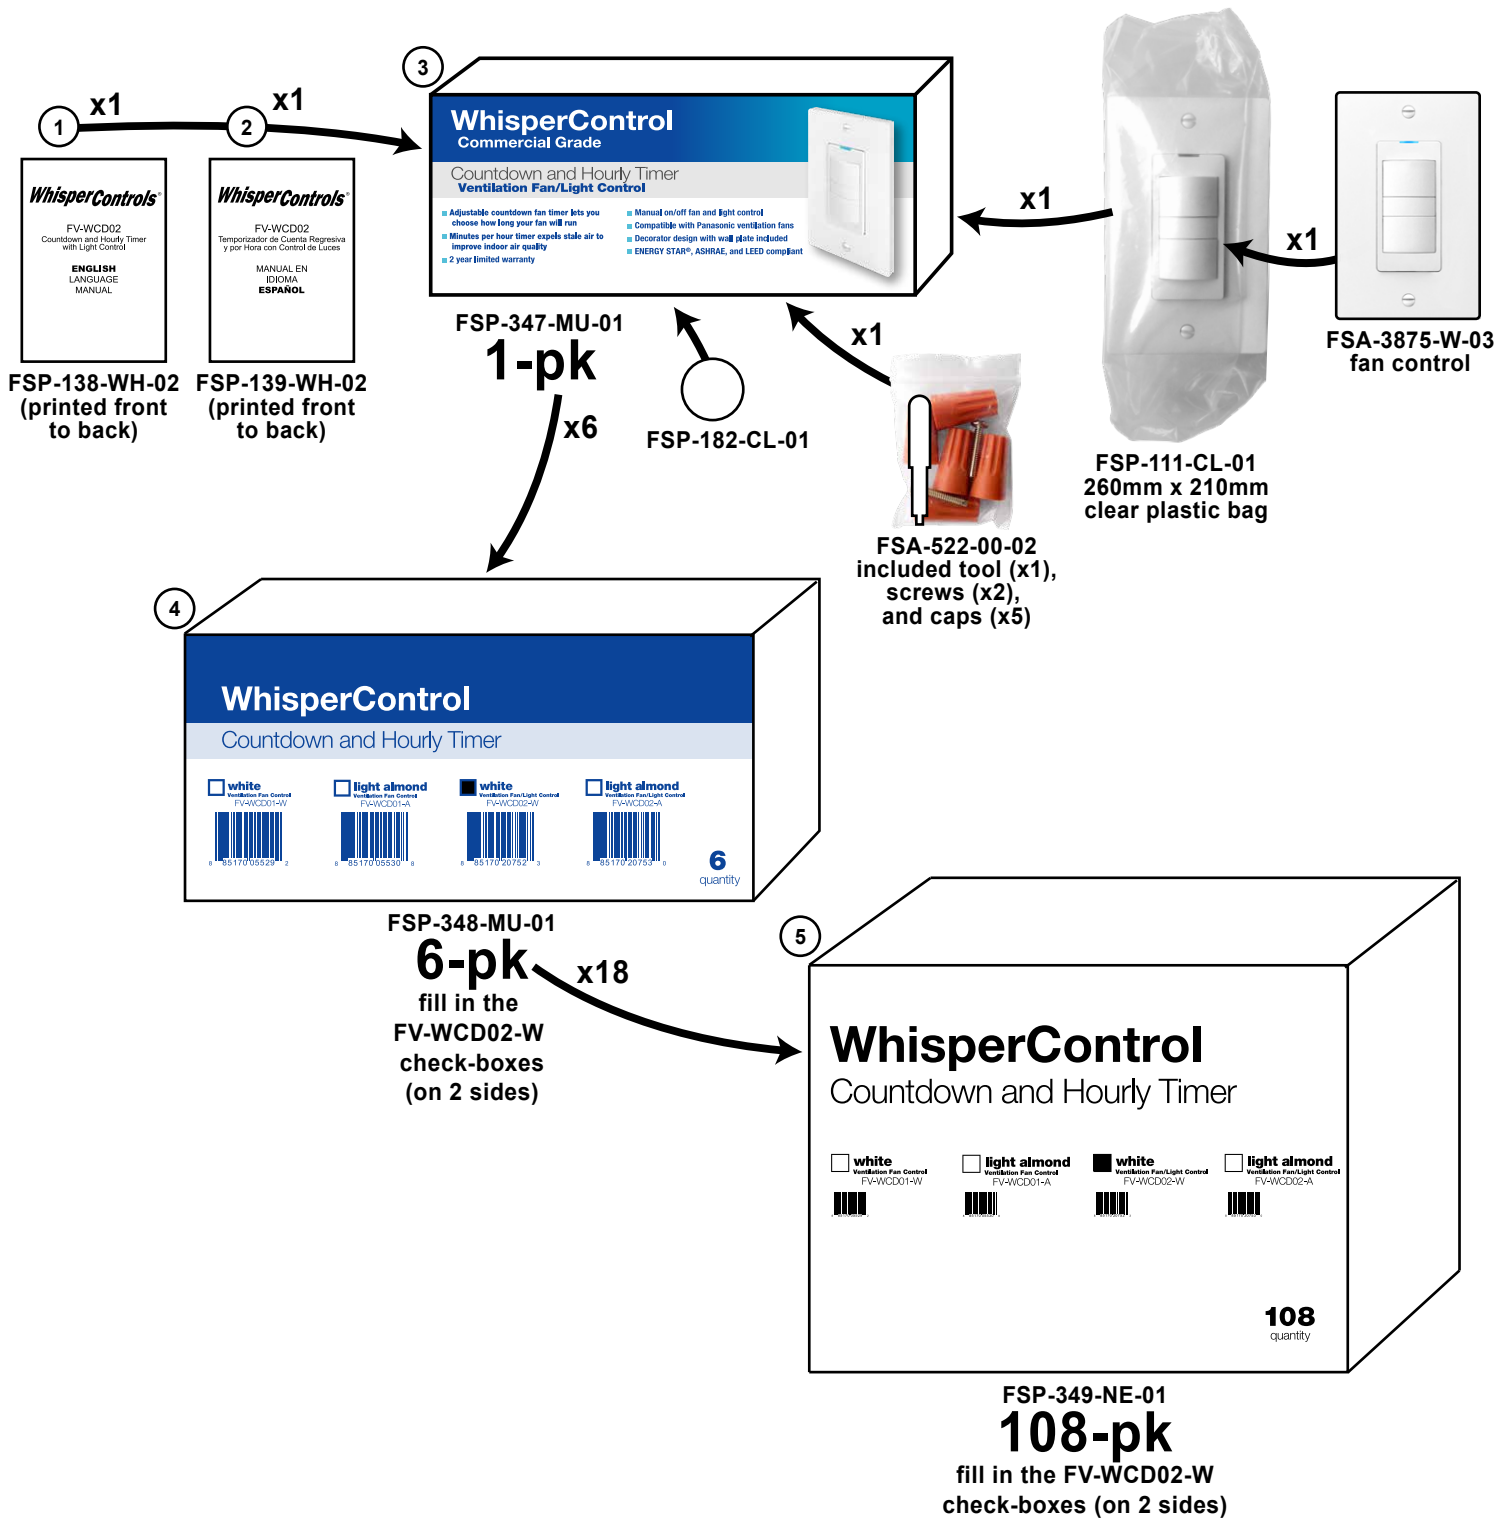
1 x1

2 x1

WhisperControls
FV-WCD02
Countdown and Hourly Timer with Light Control
ENGLISH
LANGUAGE
MANUAL

FSP-138-WH-02
(printed front to back)

WhisperControls
FV-WCD02
Temporizador de Cuenta Regresiva y por Hora con Control de Luces
MANUAL EN
IDIOMA
ESPAÑOL

FSP-139-WH-02
(printed front to back)

3

WhisperControl
Commercial Grade
Countdown and Hourly Timer
Ventilation Fan/Light Control
Adjustable countdown fan timer lets you choose how long your fan will run
Minutes per hour timer expels stale air to improve indoor air quality
2 year limited warranty
Manual on/off fan and light control
Compatible with Panasonic ventilation fans
Decorator design with wall plate included
ENERGY STAR®, ASHRAE, and LEED compliant

FSP-347-MU-01
1-pk

x1

x1

FSA-3875-W-03
fan control

FSP-182-CL-01

x1

FSP-111-CL-01
260mm x 210mm
clear plastic bag

x6

FSA-522-00-02
included tool (x1),
screws (x2),
and caps (x5)

4

WhisperControl
Countdown and Hourly Timer
white Ventilation Fan Control FV-WCD01-W 8 85170 05529 2
light almond Ventilation Fan Control FV-WCD01-A 8 85170 05530 8
white Ventilation Fan/Light Control FV-WCD02-W 8 85170 20752 3
light almond Ventilation Fan/Light Control FV-WCD02-A 8 85170 20753 0
6
quantity

FSP-348-MU-01
6-pk
fill in the
FV-WCD02-W
check-boxes
(on 2 sides)

x18

5

WhisperControl
Countdown and Hourly Timer
white Ventilation Fan Control FV-WCD01-W
light almond Ventilation Fan Control FV-WCD01-A
white Ventilation Fan/Light Control FV-WCD02-W
light almond Ventilation Fan/Light Control FV-WCD02-A
108
quantity

FSP-349-NE-01
108-pk
fill in the FV-WCD02-W
check-boxes (on 2 sides)